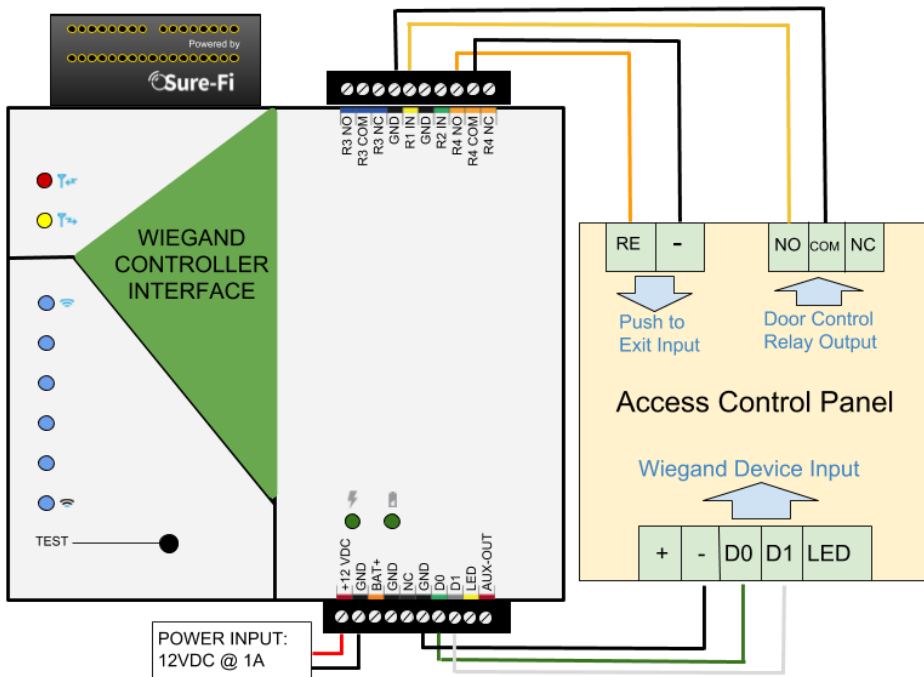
Powered by
Sure-Fi

R3 NO
R3 COM
R3 NC
GND
R1 IN
GND
R2 IN
R4 NO
R4 COM
R4 NC

WIEGAND CONTROLLER INTERFACE

TEST

+12 VDC
GND
BAT+
GND
NC
GND
D0
D1
LED
AUX-OUT

POWER INPUT:
12VDC @ 1A

| RE | - |
|---|---|

| NO | COM | NC |
|---|---|---|

Push to Exit Input

Door Control Relay Output

Access Control Panel

Wiegand Device Input

| + | - | D0 | D1 | LED |
|---|---|---|---|---|